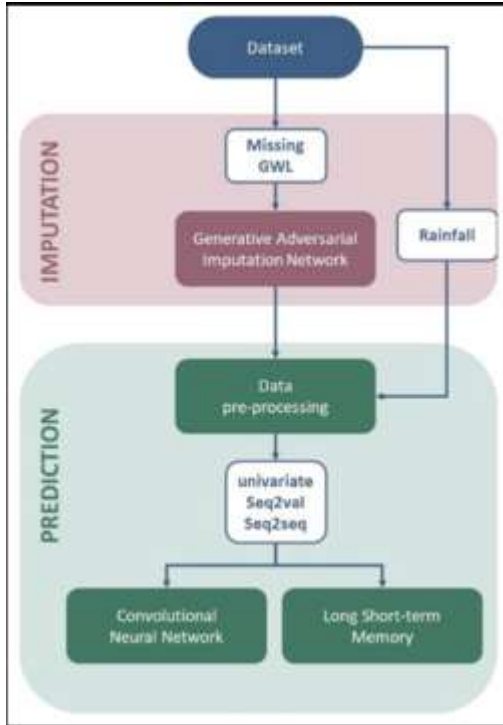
Dataset

IMPUTATION

Missing GWL

Generative Adversarial Imputation Network

Rainfall

PREDICTION

Data pre-processing

univariate Seq2val Seq2seq

Convolutional Neural Network

Long Short-term Memory